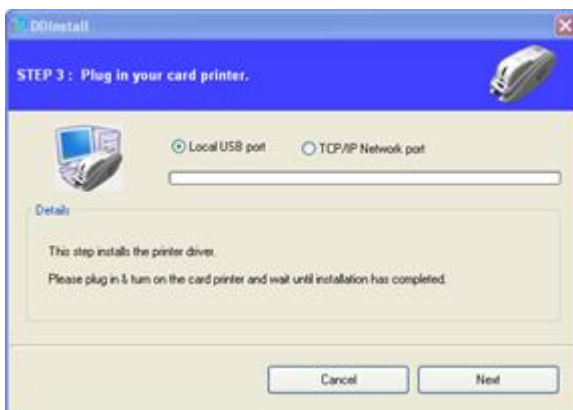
DDInstall

STEP 3 : Plug in your card printer.

Local USB port

TCP/IP Network port

Details

This step installs the printer driver.

Please plug in & turn on the card printer and wait until installation has completed.

Cancel

Next